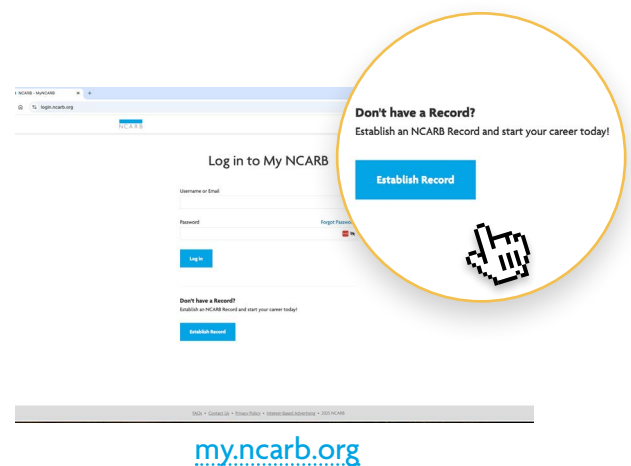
NCARB - MyNCARB ×  +

login.ncarb.org

NCARB

Log in to My NCARB

Username or Email

Password

Forgot Passw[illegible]

Log In

Don't have a Record?
Establish an NCARB Record and start your career today!

Establish Record

Don't have a Record?
Establish an NCARB Record and start your career today!

Establish Record

FAQs • Contact Us • Privacy Policy • Interest-Based Advertising • 2025 NCARB

my.ncarb.org